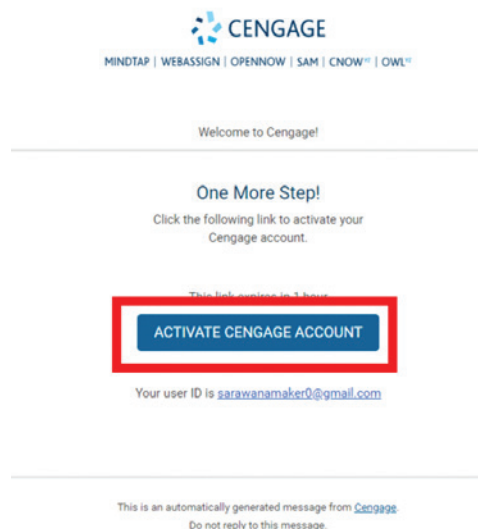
CENGAGE

MINDTAP | WEBASSIGN | OPENNOW | SAM | CNOW$^{v2}$ | OWL$^{v2}$

Welcome to Cengage!

One More Step!

Click the following link to activate your Cengage account.

This link expires in 1 hour.

ACTIVATE CENGAGE ACCOUNT

Your user ID is sarawanamaker0@gmail.com

This is an automatically generated message from Cengage.
Do not reply to this message.